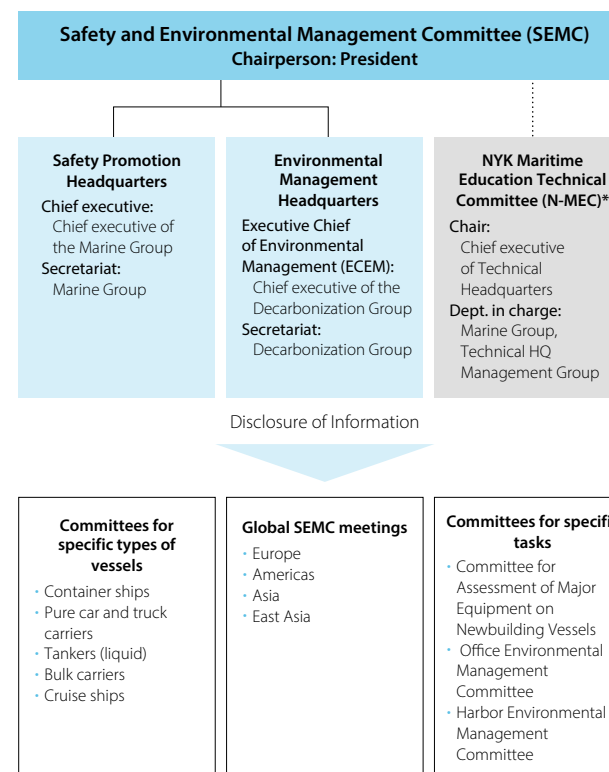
Safety and Environmental Management Committee (SEMC)
Chairperson: President

Safety Promotion Headquarters
Chief executive:
Chief executive of the Marine Group
Secretariat:
Marine Group

Environmental Management Headquarters
Executive Chief of Environmental Management (ECEM):
Chief executive of the Decarbonization Group
Secretariat:
Decarbonization Group

NYK Maritime Education Technical Committee (N-MEC)*
Chair:
Chief executive of Technical Headquarters
Dept. in charge:
Marine Group, Technical HQ Management Group

Disclosure of Information

Committees for specific types of vessels
• Container ships
• Pure car and truck carriers
• Tankers (liquid)
• Bulk carriers
• Cruise ships

Global SEMC meetings
• Europe
• Americas
• Asia
• East Asia

Committees for specifi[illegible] tasks
• Committee for Assessment of Major Equipment on Newbuilding Vessels
• Office Environmental Management Committee
• Harbor Environmental Management Committee